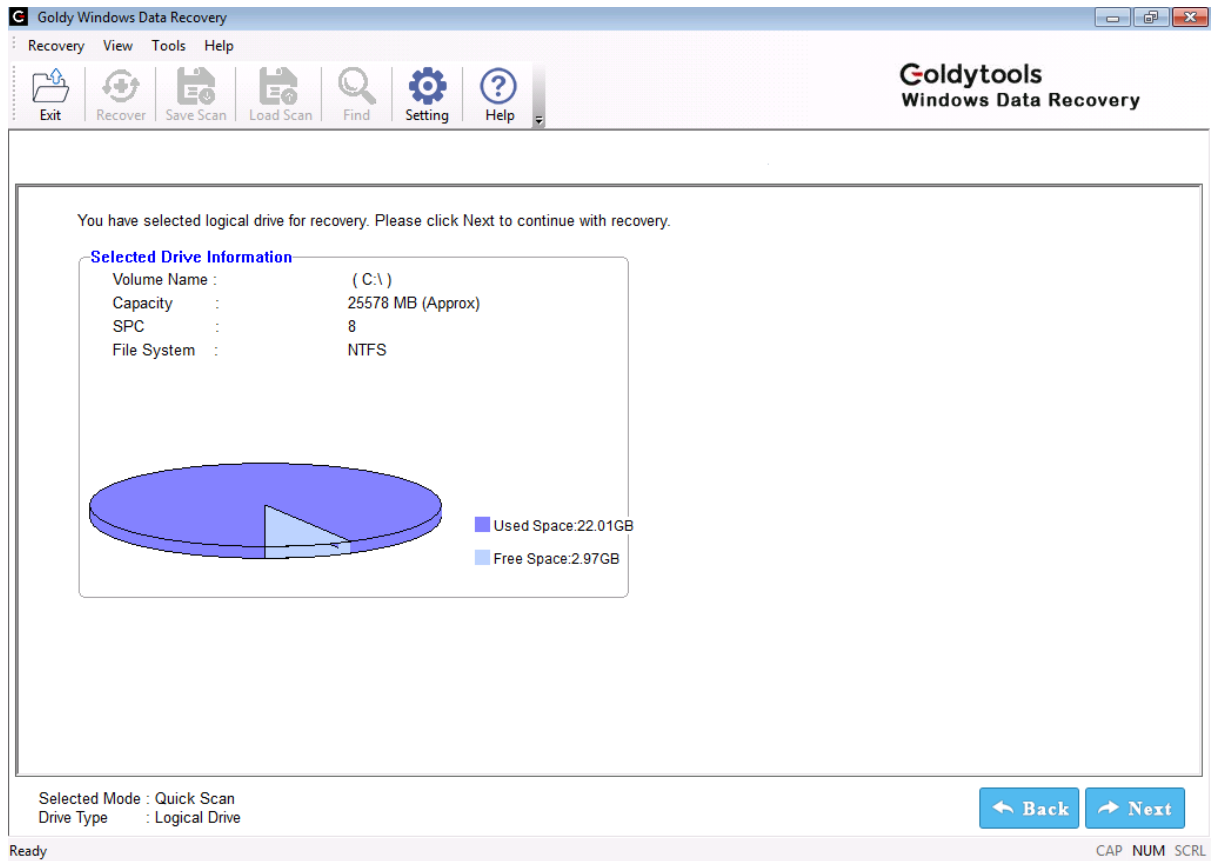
Goldy Windows Data Recovery

Recovery View Tools Help

Exit Recover Save Scan Load Scan Find Setting Help

Goldytools
Windows Data Recovery

You have selected logical drive for recovery. Please click Next to continue with recovery.

Selected Drive Information

| Volume Name : | ( C:\ ) |
|---|---|
| Capacity : | 25578 MB (Approx) |
| SPC : | 8 |
| File System : | NTFS |

Used Space:22.01GB

Free Space:2.97GB

Selected Mode : Quick Scan
Drive Type : Logical Drive

Back Next

Ready

CAP NUM SCRL